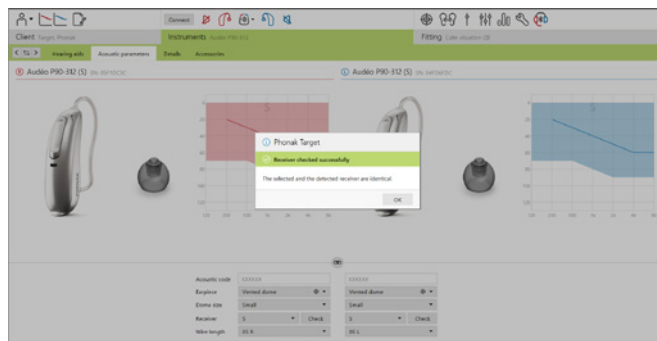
Connect

Client Target Phonak

Instruments Audéo P90-312

Fitting Calm situation

Hearing aids Acoustic parameters Details Accessories

Audéo P90-312 (S)

Audéo P90-312 (S)

Phonak Target

Receiver checked successfully

The selected and the detected receiver are identical.

OK

Acoustic code XXXXXX XXXXXX
Earpiece Vented dome Vented dome
Dome size Small Small
Receiver S Check S Check
Wire length 0S R 0S L